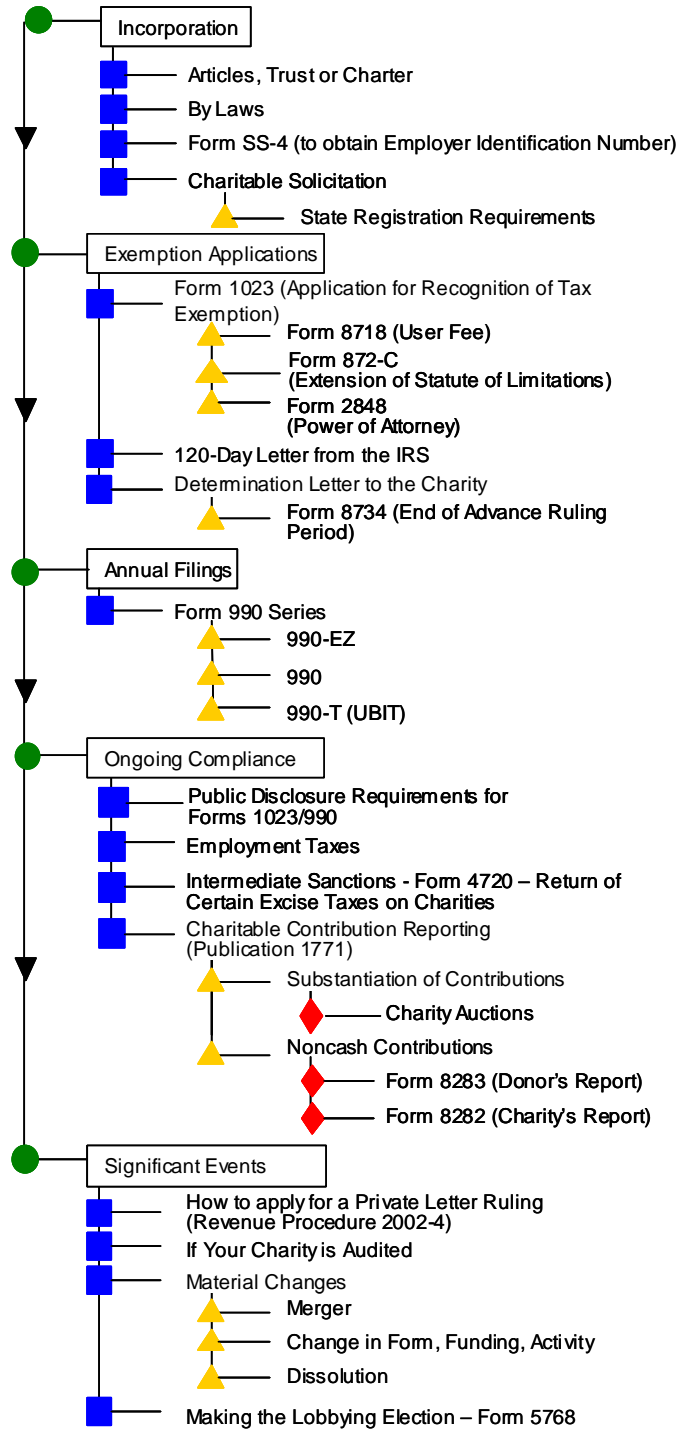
Incorporation

Articles, Trust or Charter

By Laws

Form SS-4 (to obtain Employer Identification Number)

Charitable Solicitation

State Registration Requirements

Exemption Applications

Form 1023 (Application for Recognition of Tax Exemption)

Form 8718 (User Fee)

Form 872-C (Extension of Statute of Limitations)

Form 2848 (Power of Attorney)

120-Day Letter from the IRS

Determination Letter to the Charity

Form 8734 (End of Advance Ruling Period)

Annual Filings

Form 990 Series

990-EZ

990

990-T (UBIT)

Ongoing Compliance

Public Disclosure Requirements for Forms 1023/990

Employment Taxes

Intermediate Sanctions - Form 4720 – Return of Certain Excise Taxes on Charities

Charitable Contribution Reporting (Publication 1771)

Substantiation of Contributions

Charity Auctions

Noncash Contributions

Form 8283 (Donor's Report)

Form 8282 (Charity's Report)

Significant Events

How to apply for a Private Letter Ruling (Revenue Procedure 2002-4)

If Your Charity is Audited

Material Changes

Merger

Change in Form, Funding, Activity

Dissolution

Making the Lobbying Election – Form 5768